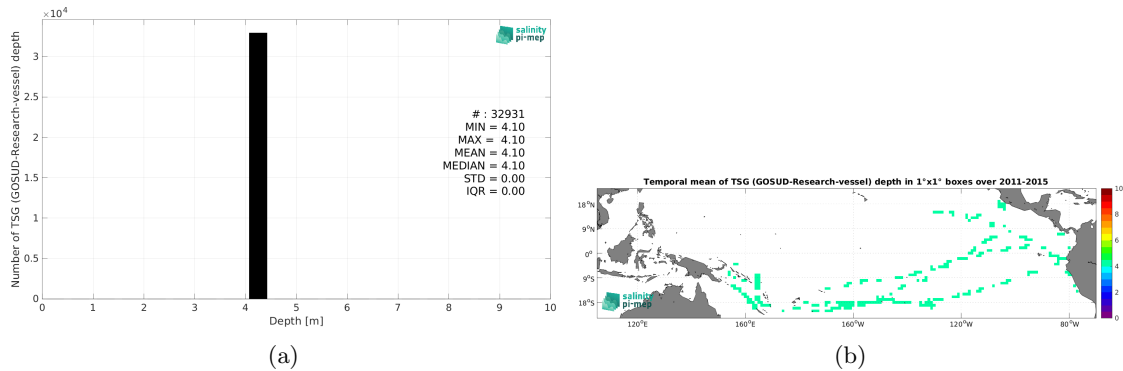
$\times 10^4$

salinity pi-mep

Number of TSG (GOSUD-Research-vessel) depth

3
2.5
2
1.5
1
0.5
0

# : 32931
MIN = 4.10
MAX = 4.10
MEAN = 4.10
MEDIAN = 4.10
STD = 0.00
IQR = 0.00

0 1 2 3 4 5 6 7 8 9 10
Depth [m]

(a)

Temporal mean of TSG (GOSUD-Research-vessel) depth in 1°x1° boxes over 2011-2015

18°N
9°N
0°
9°S
18°S

120°E 160°E 160°W 120°W 80°W

salinity pi-mep

10
8
6
4
2
0

(b)